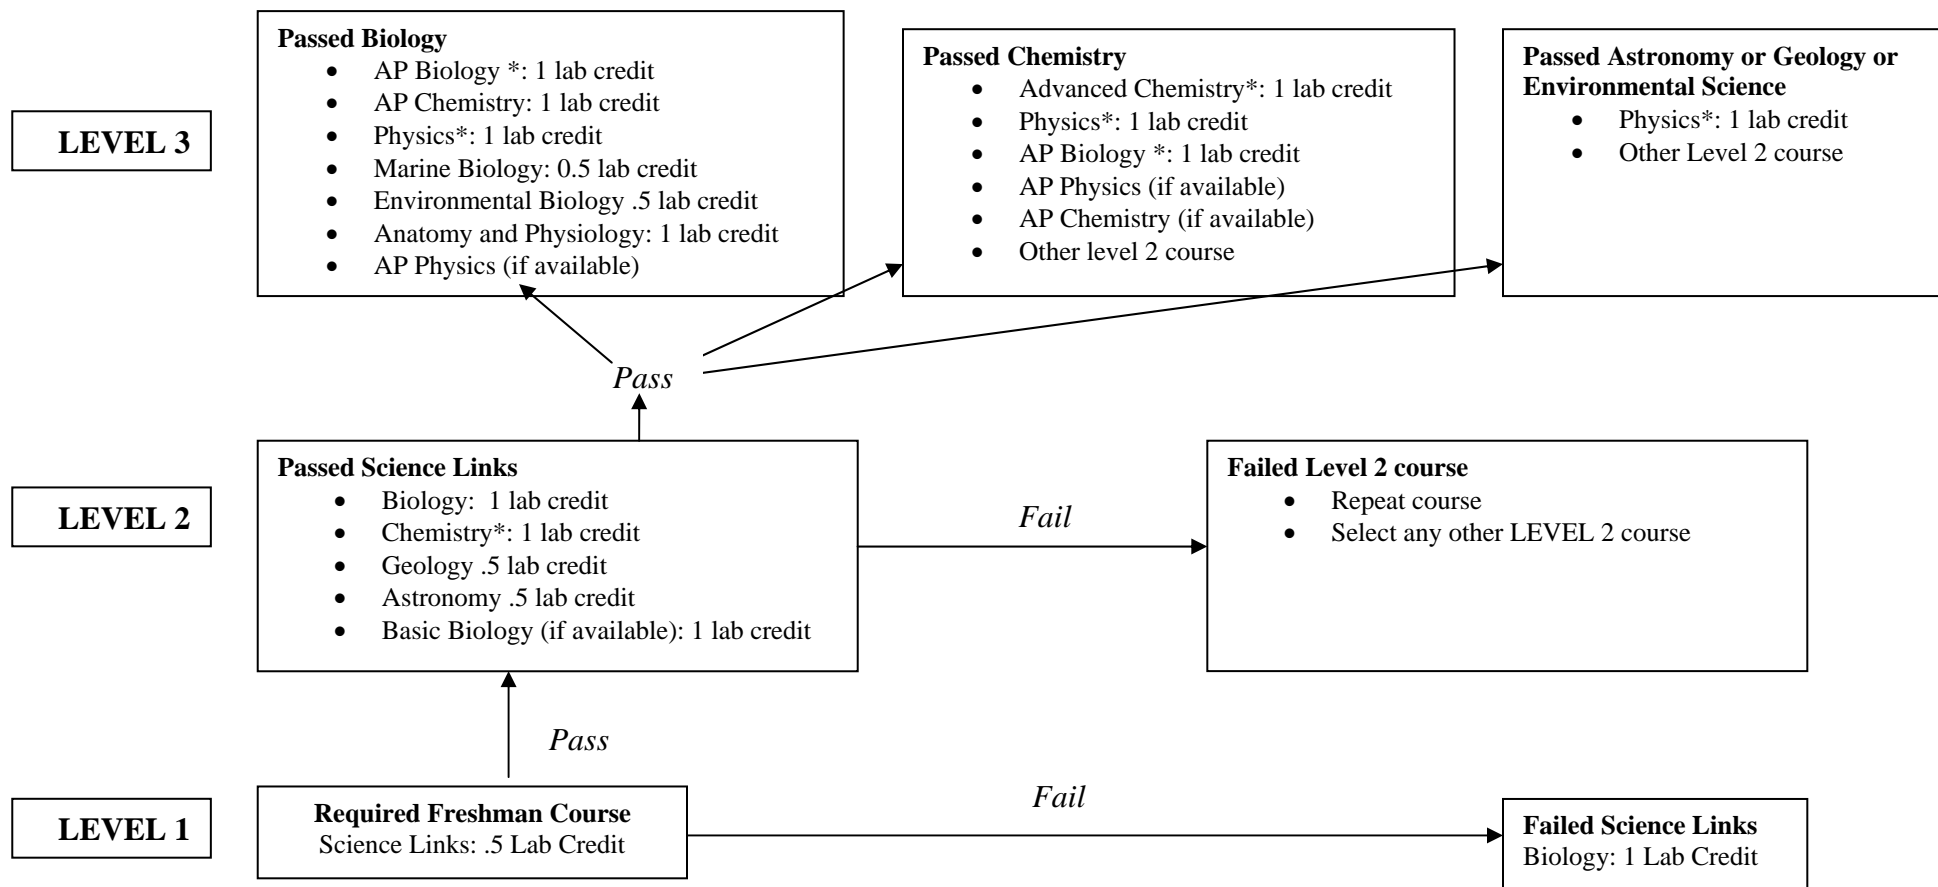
LEVEL 3

**Passed Biology**
- AP Biology *: 1 lab credit
- AP Chemistry: 1 lab credit
- Physics*: 1 lab credit
- Marine Biology: 0.5 lab credit
- Environmental Biology .5 lab credit
- Anatomy and Physiology: 1 lab credit
- AP Physics (if available)

**Passed Chemistry**
- Advanced Chemistry*: 1 lab credit
- Physics*: 1 lab credit
- AP Biology *: 1 lab credit
- AP Physics (if available)
- AP Chemistry (if available)
- Other level 2 course

**Passed Astronomy or Geology or Environmental Science**
- Physics*: 1 lab credit
- Other Level 2 course

*Pass*

LEVEL 2

**Passed Science Links**
- Biology: 1 lab credit
- Chemistry*: 1 lab credit
- Geology .5 lab credit
- Astronomy .5 lab credit
- Basic Biology (if available): 1 lab credit

*Fail*

**Failed Level 2 course**
- Repeat course
- Select any other LEVEL 2 course

*Pass*

LEVEL 1

**Required Freshman Course**
Science Links: .5 Lab Credit

*Fail*

**Failed Science Links**
Biology: 1 Lab Credit